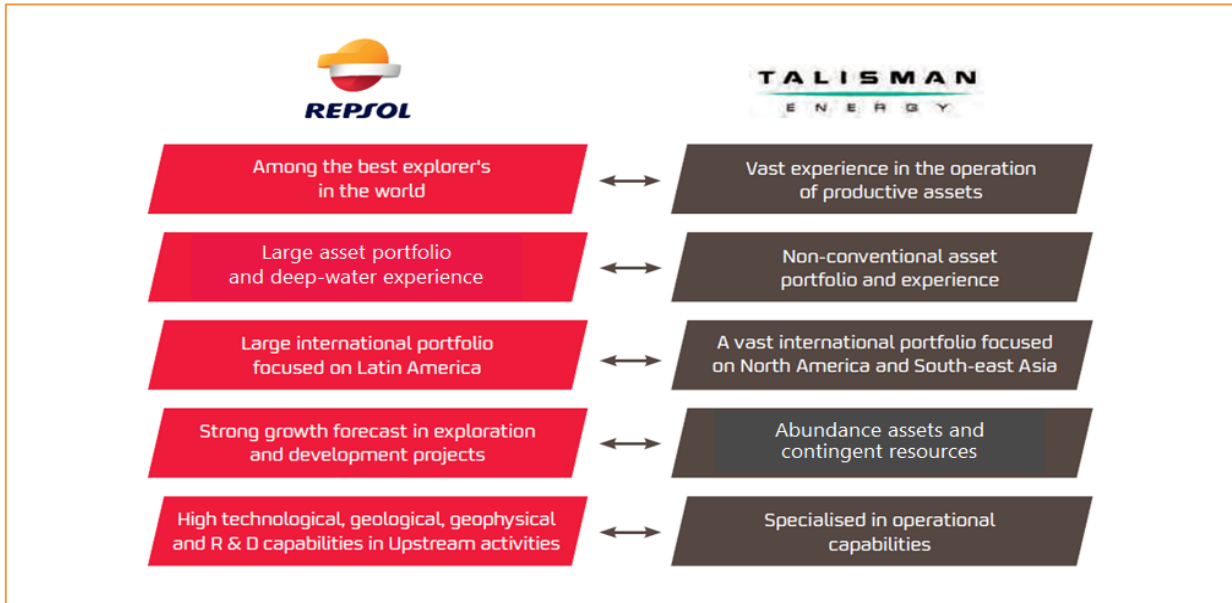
REPSOL

TALISMAN
ENERGY

Among the best explorer's in the world

Vast experience in the operation of productive assets

Large asset portfolio and deep-water experience

Non-conventional asset portfolio and experience

Large international portfolio focused on Latin America

A vast international portfolio focused on North America and South-east Asia

Strong growth forecast in exploration and development projects

Abundance assets and contingent resources

High technological, geological, geophysical and R & D capabilities in Upstream activities

Specialised in operational capabilities